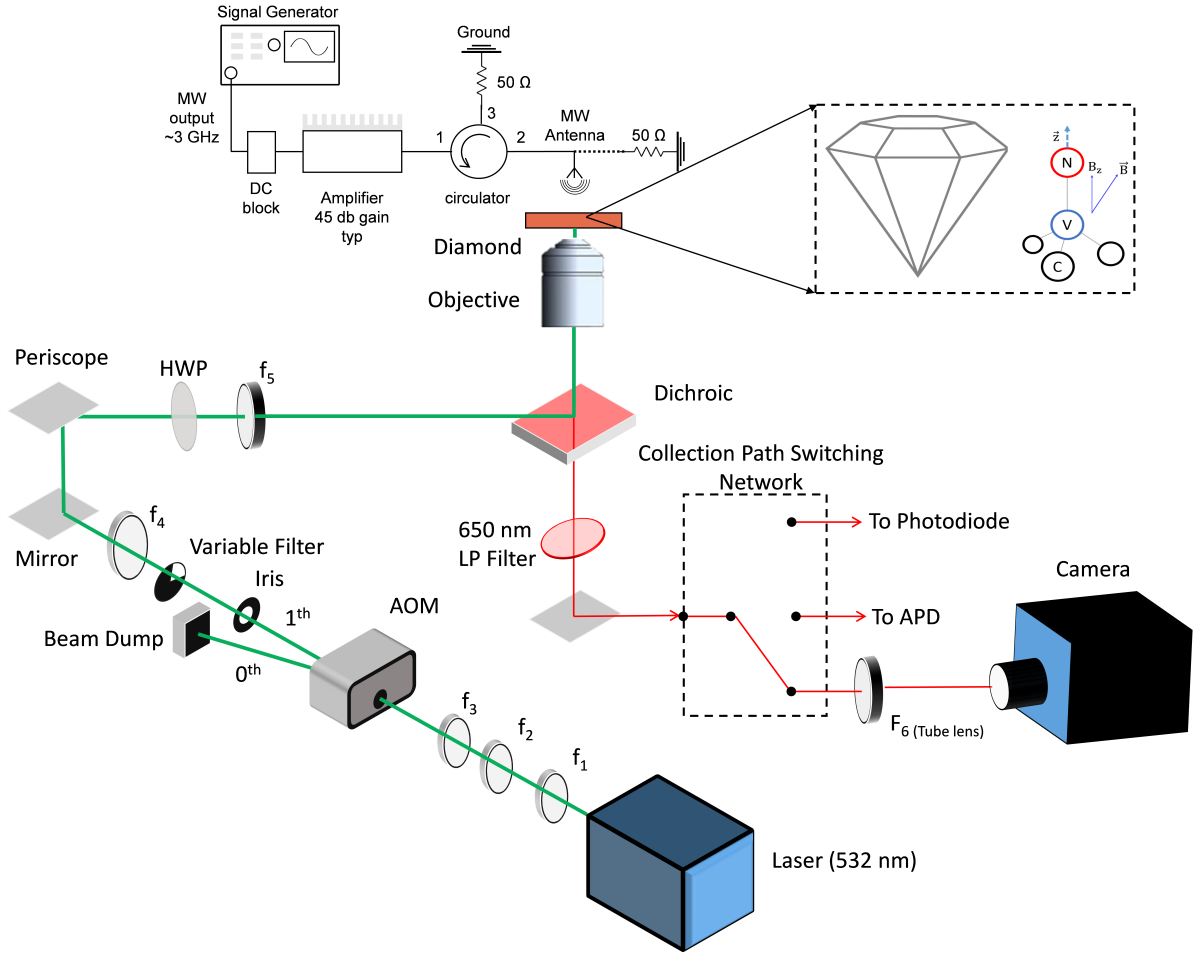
Signal Generator

MW output ~3 GHz

DC block

Amplifier 45 db gain typ

Ground

50 Ω

3

1

2

circulator

MW Antenna

50 Ω

$\vec{z}$

N

$B_z$

$\vec{B}$

V

C

Diamond

Objective

Periscope

HWP

$f_5$

Dichroic

Collection Path Switching Network

To Photodiode

To APD

Mirror

$f_4$

Variable Filter

Iris

650 nm LP Filter

Camera

Beam Dump

$1^{th}$

$0^{th}$

AOM

$f_3$

$f_2$

$f_1$

$F_6$ (Tube lens)

Laser (532 nm)